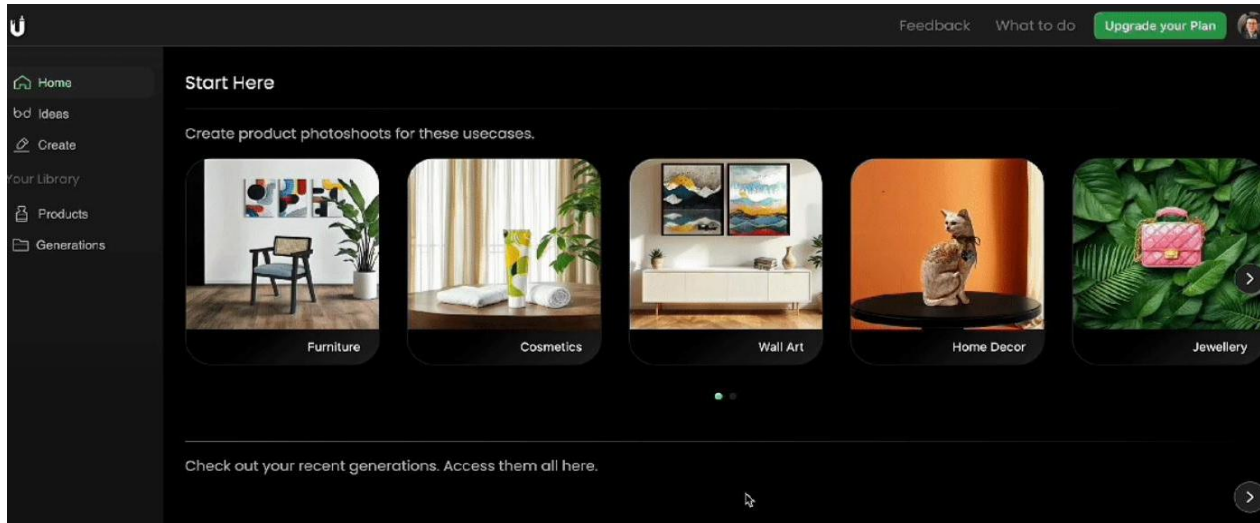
Feedback What to do Upgrade your Plan

Home
Ideas
Create
Your Library
Products
Generations

Start Here

Create product photoshoots for these usecases.

Furniture
Cosmetics
Wall Art
Home Decor
Jewellery

Check out your recent generations. Access them all here.